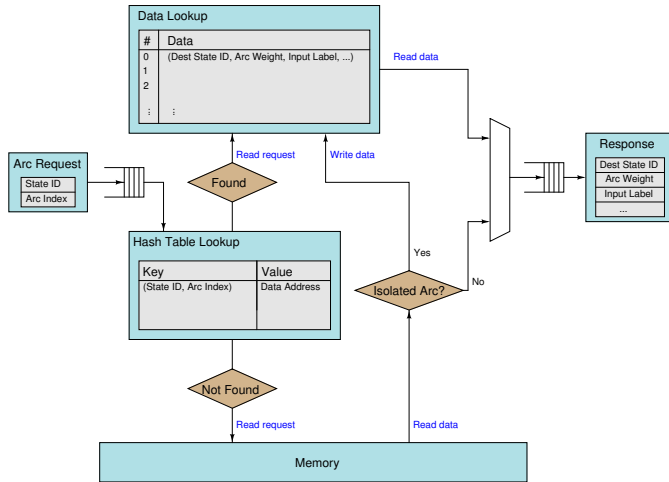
Data Lookup

| # | Data |
|---|---|
| 0 | (Dest State ID, Arc Weight, Input Label, ...) |
| 1 | |
| 2 | |
| ⋮ | ⋮ |

Read data

Arc Request
State ID
Arc Index

Read request
Write data

Found

Response
Dest State ID
Arc Weight
Input Label
...

Hash Table Lookup

| Key | Value |
|---|---|
| (State ID, Arc Index) | Data Address |

Yes

Isolated Arc?

No

Not Found

Read request

Read data

Memory